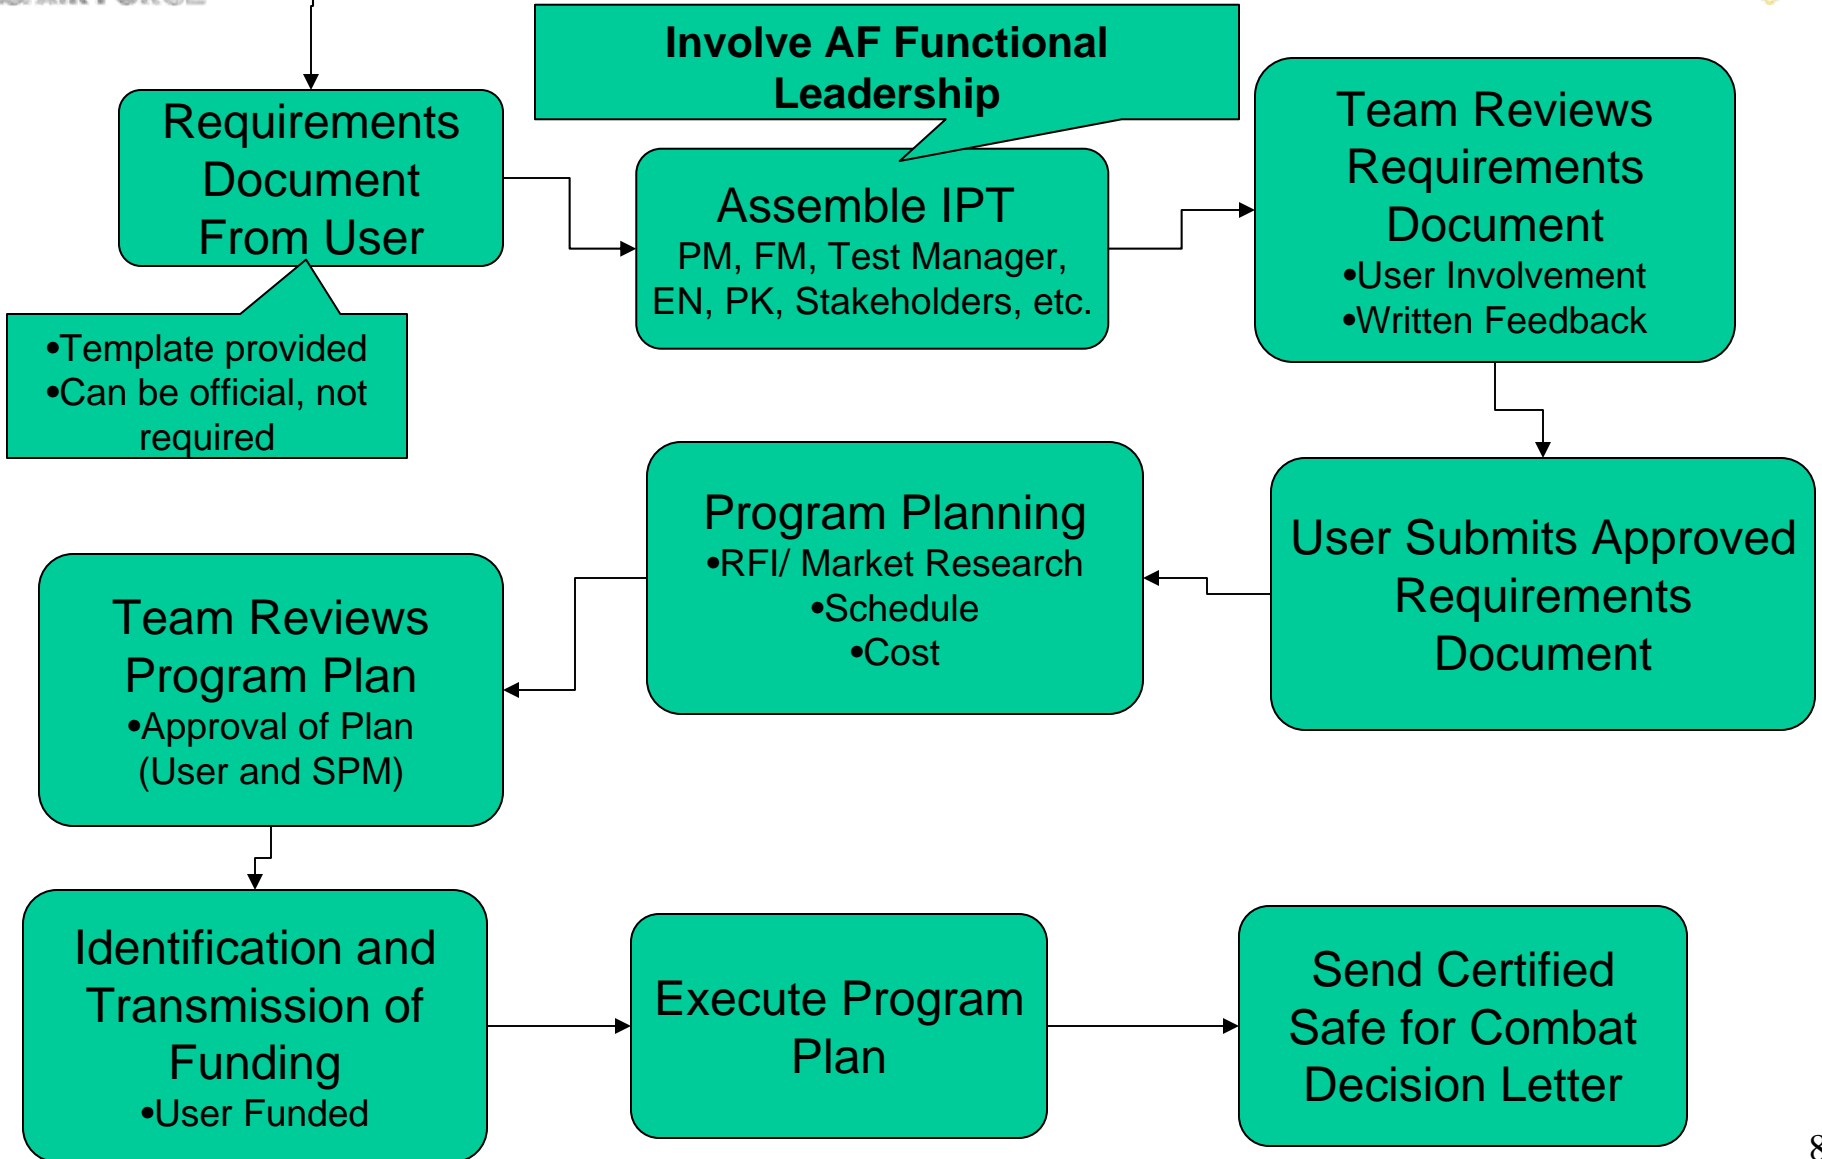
Requirements Document From User

•Template provided
•Can be official, not required

Involve AF Functional Leadership

Assemble IPT
PM, FM, Test Manager, EN, PK, Stakeholders, etc.

Team Reviews Requirements Document
•User Involvement
•Written Feedback

User Submits Approved Requirements Document

Program Planning
•RFI/ Market Research
•Schedule
•Cost

Team Reviews Program Plan
•Approval of Plan (User and SPM)

Identification and Transmission of Funding
•User Funded

Execute Program Plan

Send Certified Safe for Combat Decision Letter

8